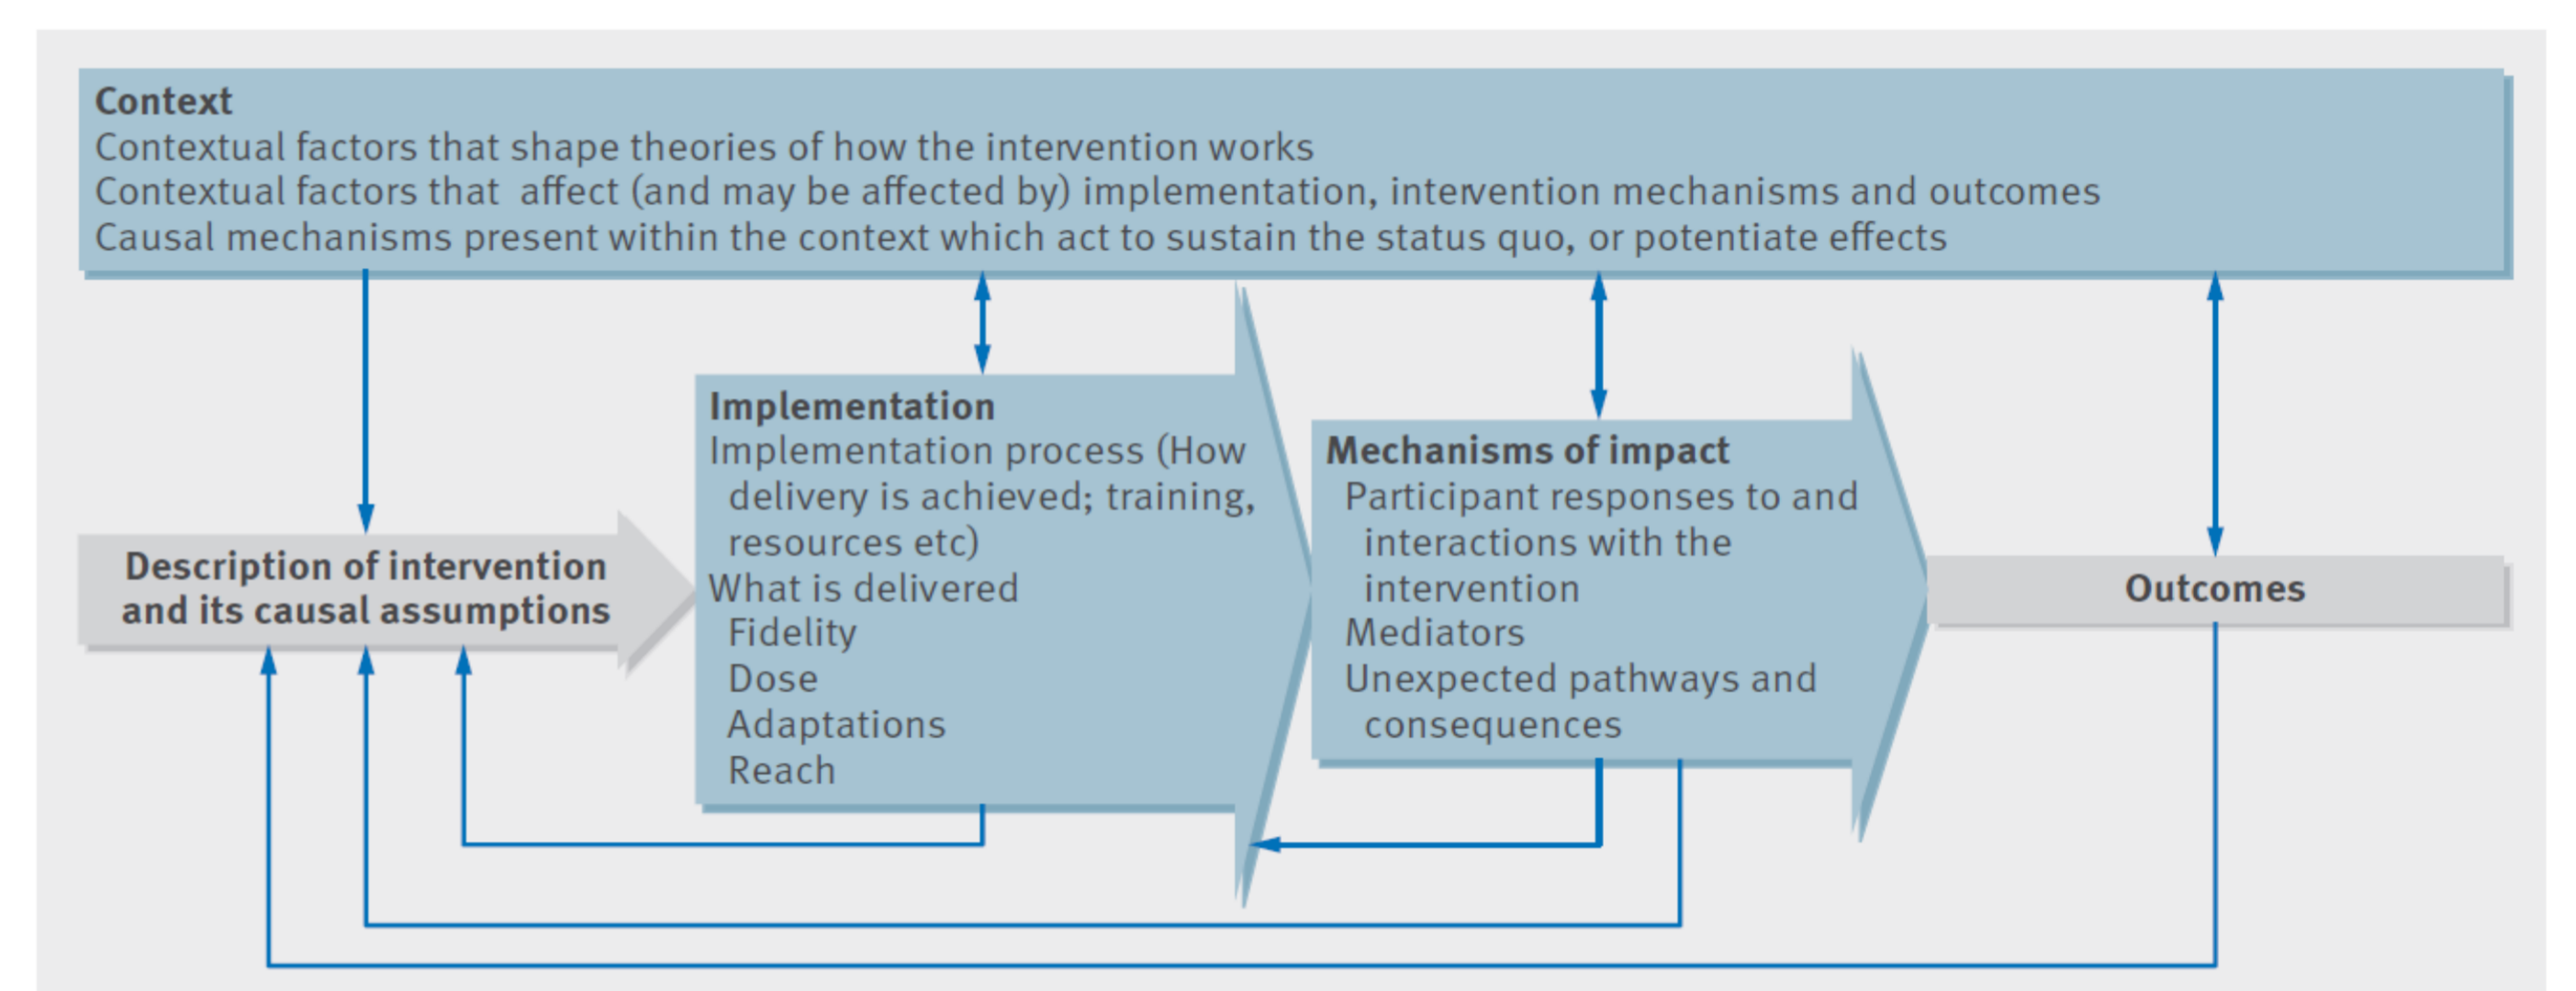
**Context**
Contextual factors that shape theories of how the intervention works
Contextual factors that affect (and may be affected by) implementation, intervention mechanisms and outcomes
Causal mechanisms present within the context which act to sustain the status quo, or potentiate effects

**Description of intervention and its causal assumptions**

**Implementation**
Implementation process (How delivery is achieved; training, resources etc)
What is delivered
Fidelity
Dose
Adaptations
Reach

**Mechanisms of impact**
Participant responses to and interactions with the intervention
Mediators
Unexpected pathways and consequences

**Outcomes**